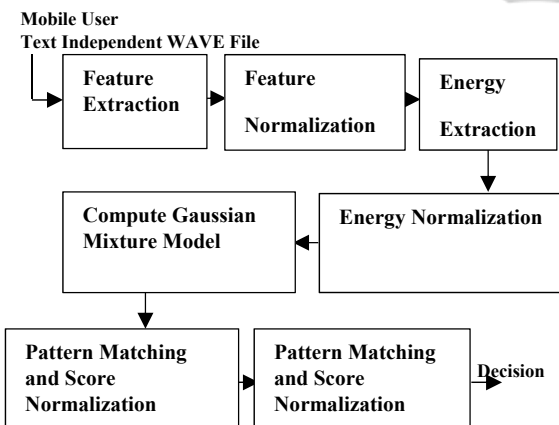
Mobile User
Text Independent WAVE File

Feature Extraction

Feature Normalization

Energy Extraction

Energy Normalization

Compute Gaussian Mixture Model

Pattern Matching and Score Normalization

Pattern Matching and Score Normalization

Decision